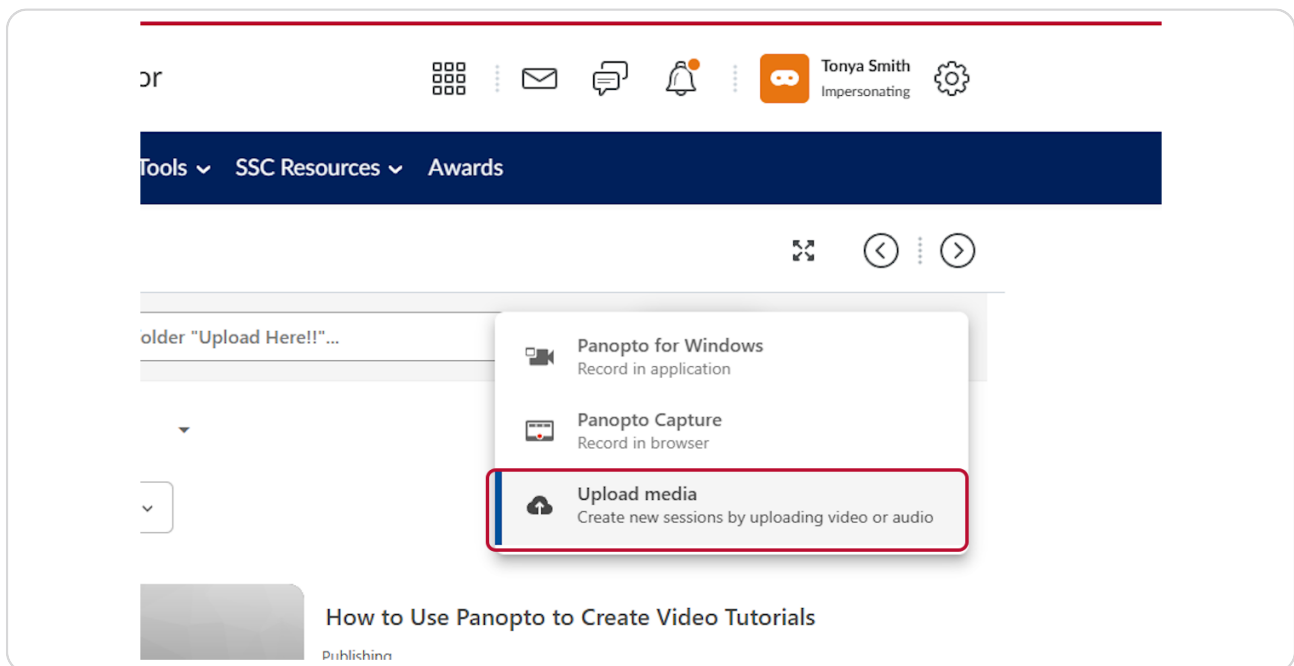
or

Tonya Smith
Impersonating

Tools SSC Resources Awards

older "Upload Here!!"...

Panopto for Windows
Record in application

Panopto Capture
Record in browser

Upload media
Create new sessions by uploading video or audio

How to Use Panopto to Create Video Tutorials
Publishing